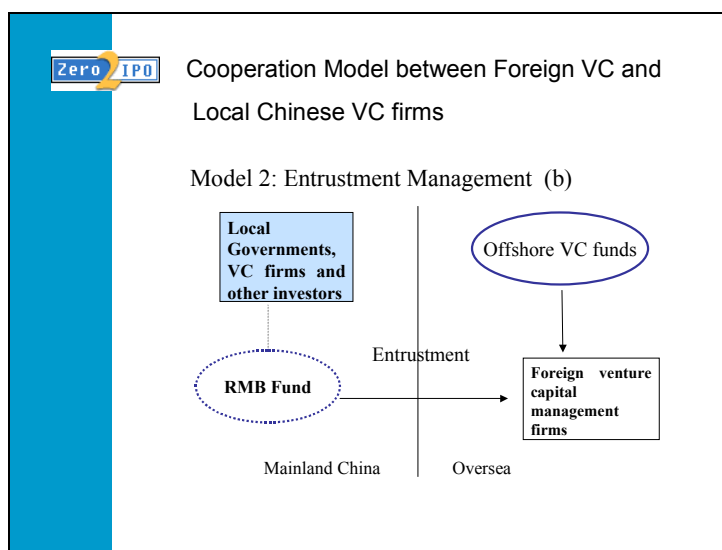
Zero2IPO

Cooperation Model between Foreign VC and Local Chinese VC firms

Model 2: Entrustment Management (b)

Local Governments, VC firms and other investors

Offshore VC funds

Entrustment

RMB Fund

Foreign venture capital management firms

Mainland China

Oversea